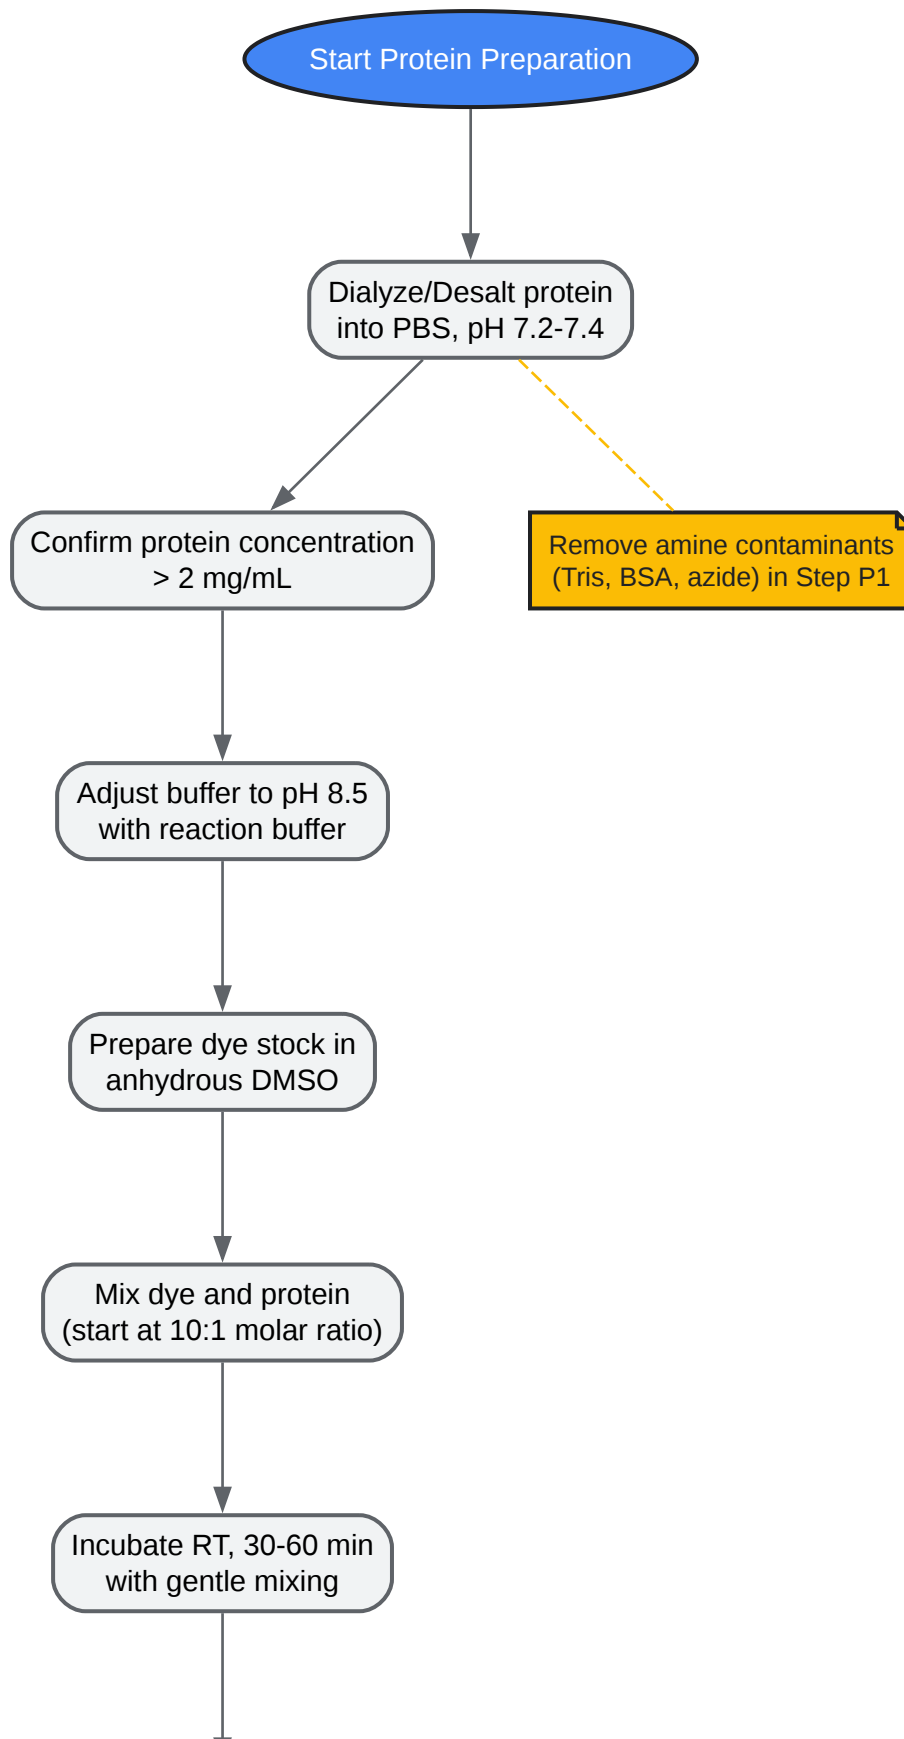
Start Protein Preparation

Dialyze/Desalt protein into PBS, pH 7.2-7.4

Confirm protein concentration > 2 mg/mL

Remove amine contaminants (Tris, BSA, azide) in Step P1

Adjust buffer to pH 8.5 with reaction buffer

Prepare dye stock in anhydrous DMSO

Mix dye and protein (start at 10:1 molar ratio)

Incubate RT, 30-60 min with gentle mixing